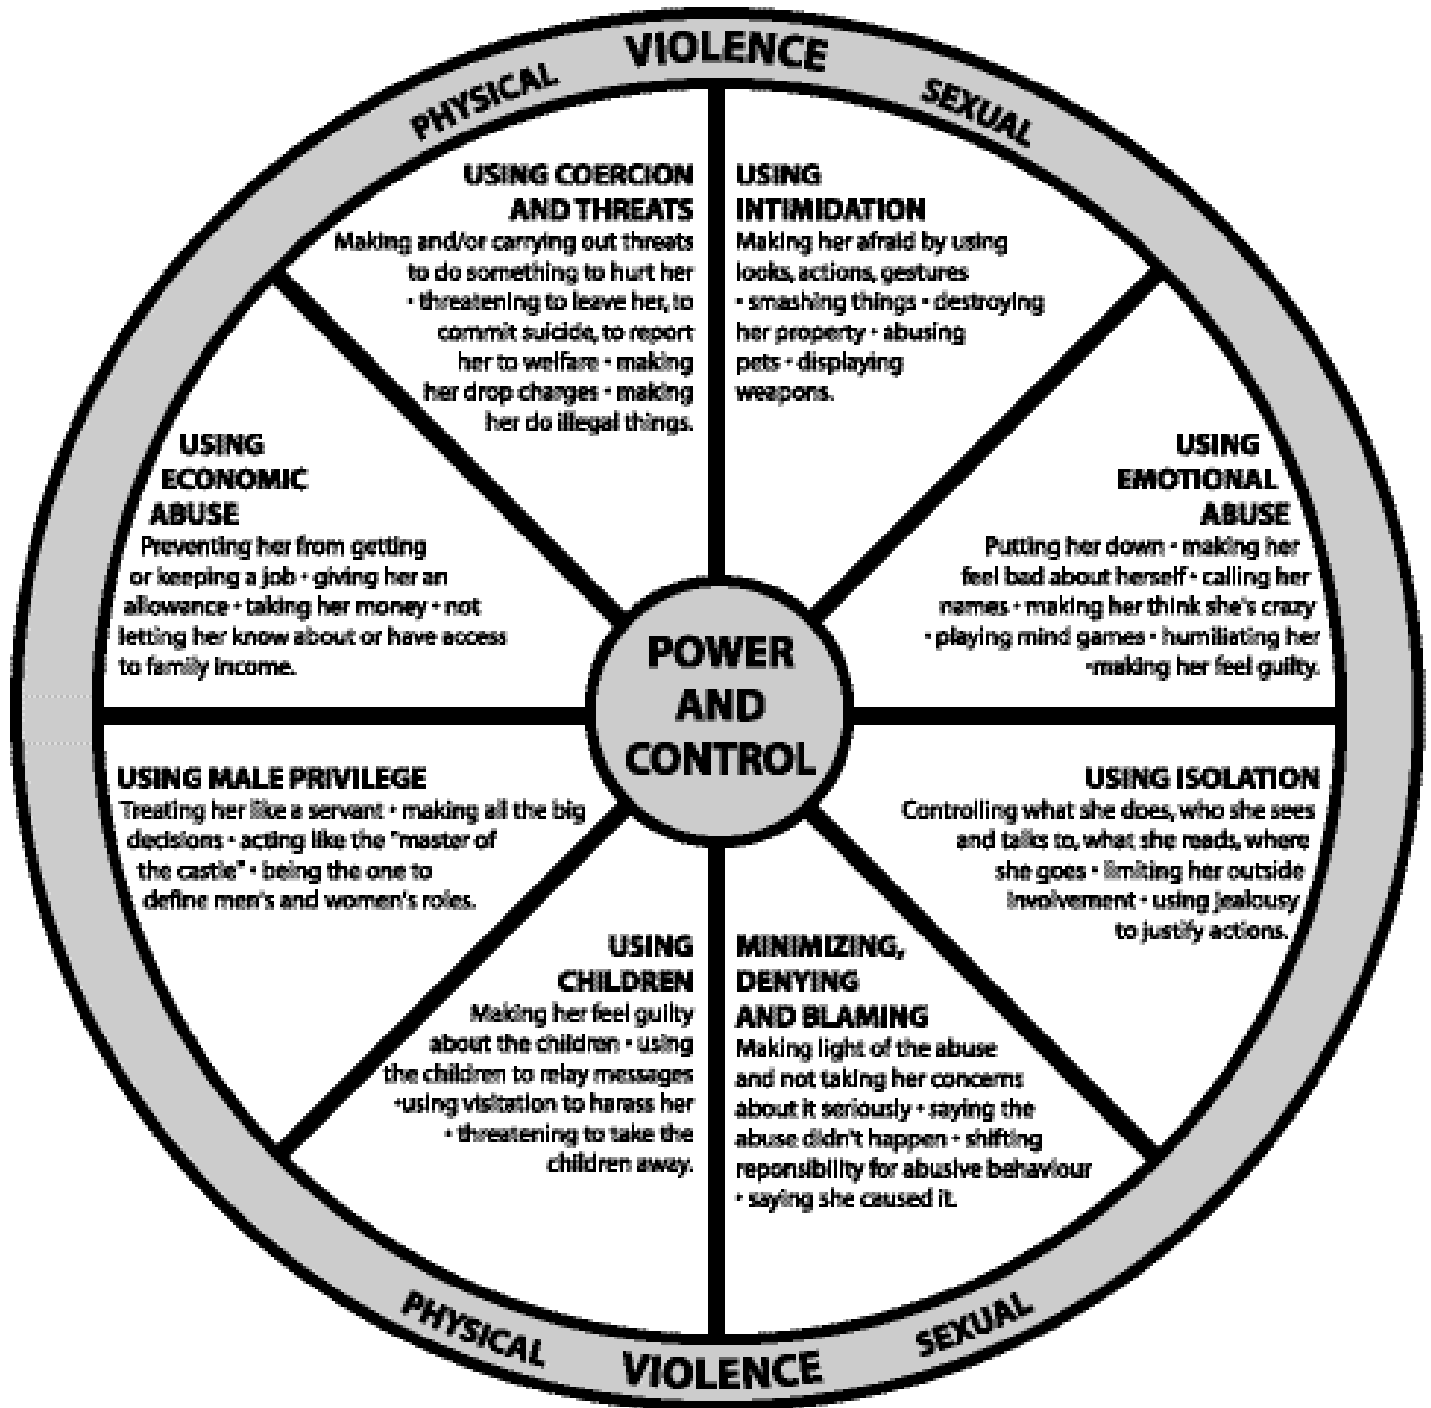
PHYSICAL VIOLENCE SEXUAL

USING COERCION AND THREATS
Making and/or carrying out threats to do something to hurt her • threatening to leave her, to commit suicide, to report her to welfare • making her drop charges • making her do illegal things.

USING INTIMIDATION
Making her afraid by using looks, actions, gestures • smashing things • destroying her property • abusing pets • displaying weapons.

USING ECONOMIC ABUSE
Preventing her from getting or keeping a job • giving her an allowance • taking her money • not letting her know about or have access to family income.

USING EMOTIONAL ABUSE
Putting her down • making her feel bad about herself • calling her names • making her think she's crazy • playing mind games • humiliating her •making her feel guilty.

POWER AND CONTROL

USING MALE PRIVILEGE
Treating her like a servant • making all the big decisions • acting like the "master of the castle" • being the one to define men's and women's roles.

USING ISOLATION
Controlling what she does, who she sees and talks to, what she reads, where she goes • limiting her outside involvement • using jealousy to justify actions.

USING CHILDREN
Making her feel guilty about the children • using the children to relay messages •using visitation to harass her • threatening to take the children away.

MINIMIZING, DENYING AND BLAMING
Making light of the abuse and not taking her concerns about it seriously • saying the abuse didn't happen • shifting reponsibility for abusive behaviour • saying she caused it.

PHYSICAL VIOLENCE SEXUAL